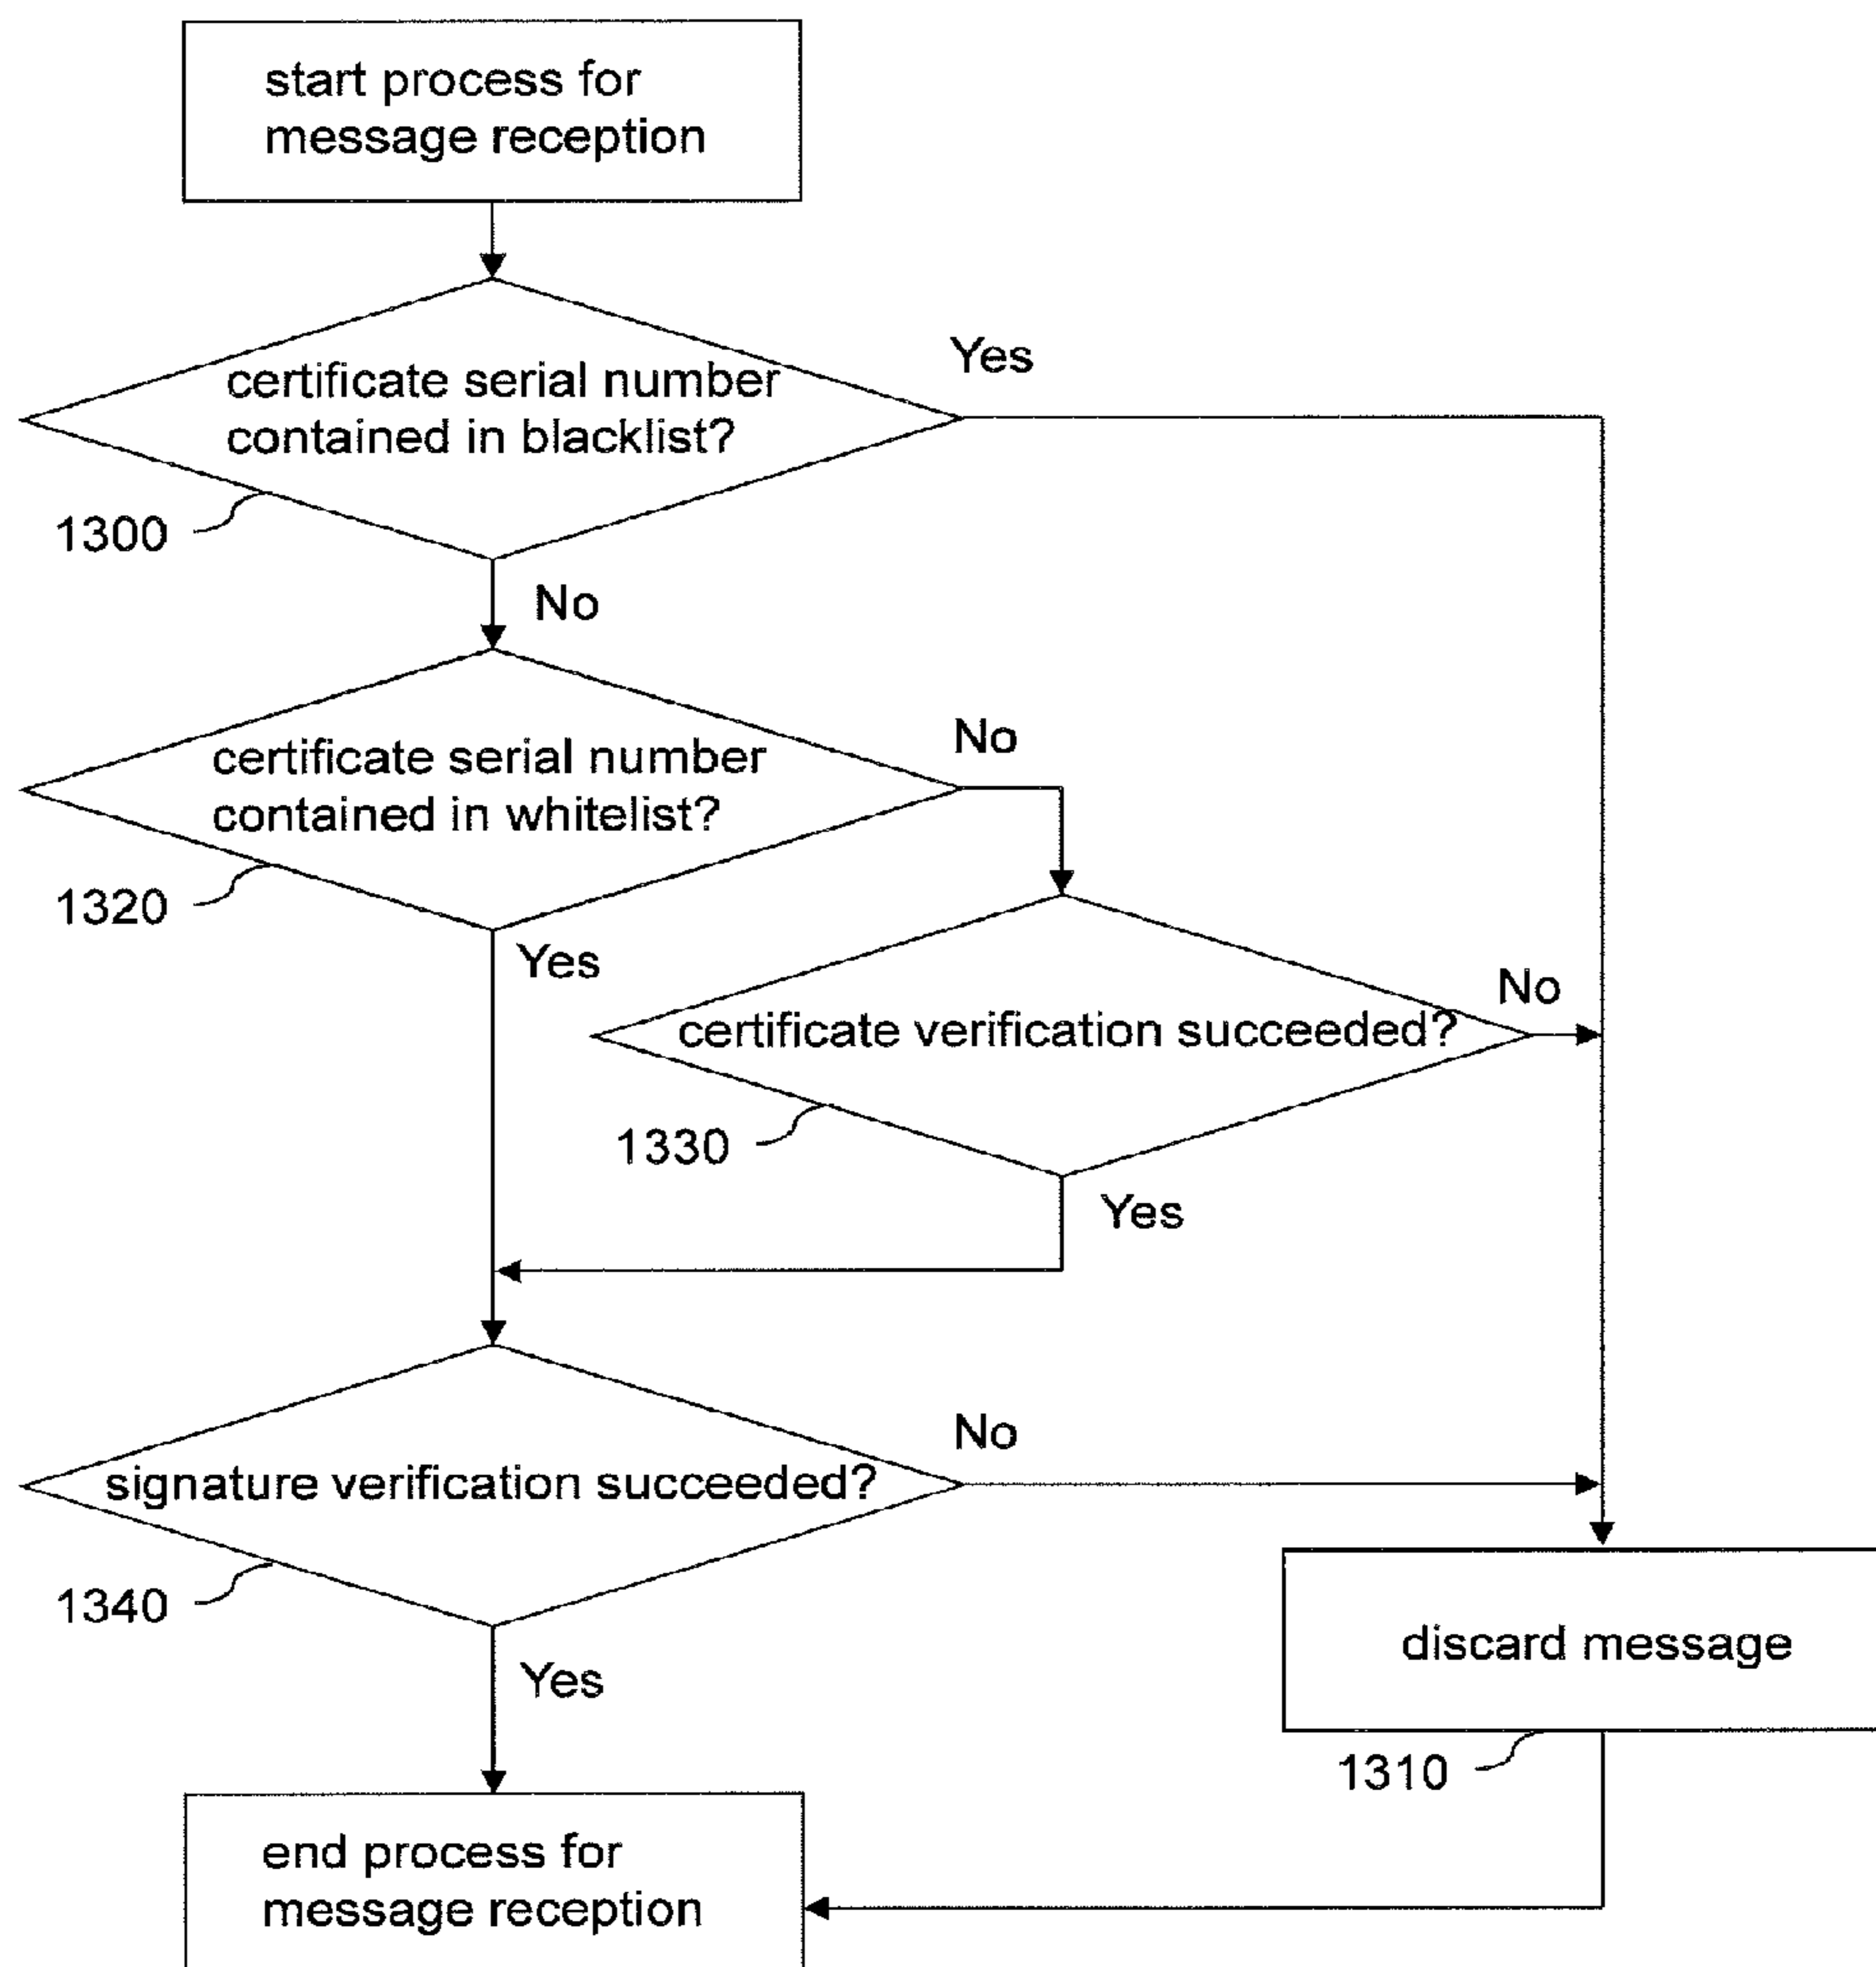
start process for message reception

certificate serial number contained in blacklist?

Yes

1300

No

certificate serial number contained in whitelist?

No

1320

Yes

certificate verification succeeded?

No

1330

Yes

signature verification succeeded?

No

1340

Yes

discard message

1310

end process for message reception